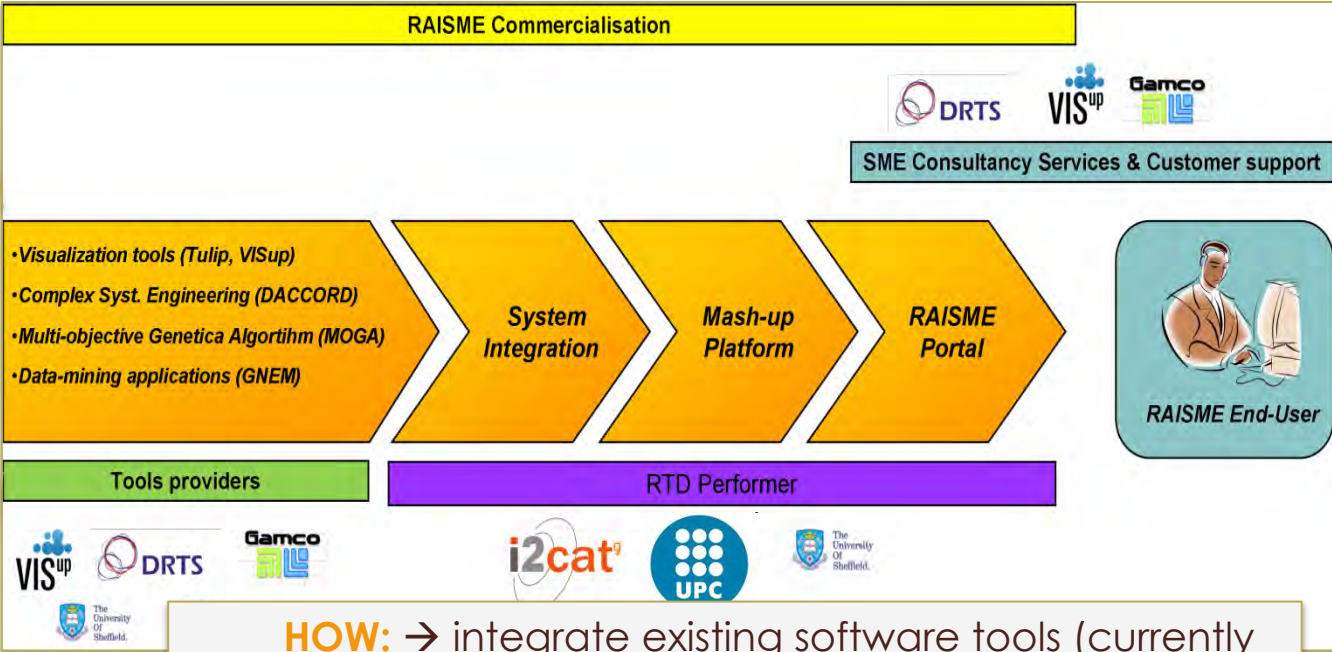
RAISME Commercialisation

DRTS VIS^up Gamco

SME Consultancy Services & Customer support

•Visualization tools (Tulip, VISup)
•Complex Syst. Engineering (DACCORD)
•Multi-objective Genetica Algortihm (MOGA)
•Data-mining applications (GNEM)

System Integration

Mash-up Platform

RAISME Portal

RAISME End-User

Tools providers

RTD Performer

VIS^up DRTS Gamco The University Of Sheffield.

i2cat UPC The University Of Sheffield.

HOW: → integrate existing software tools (currently